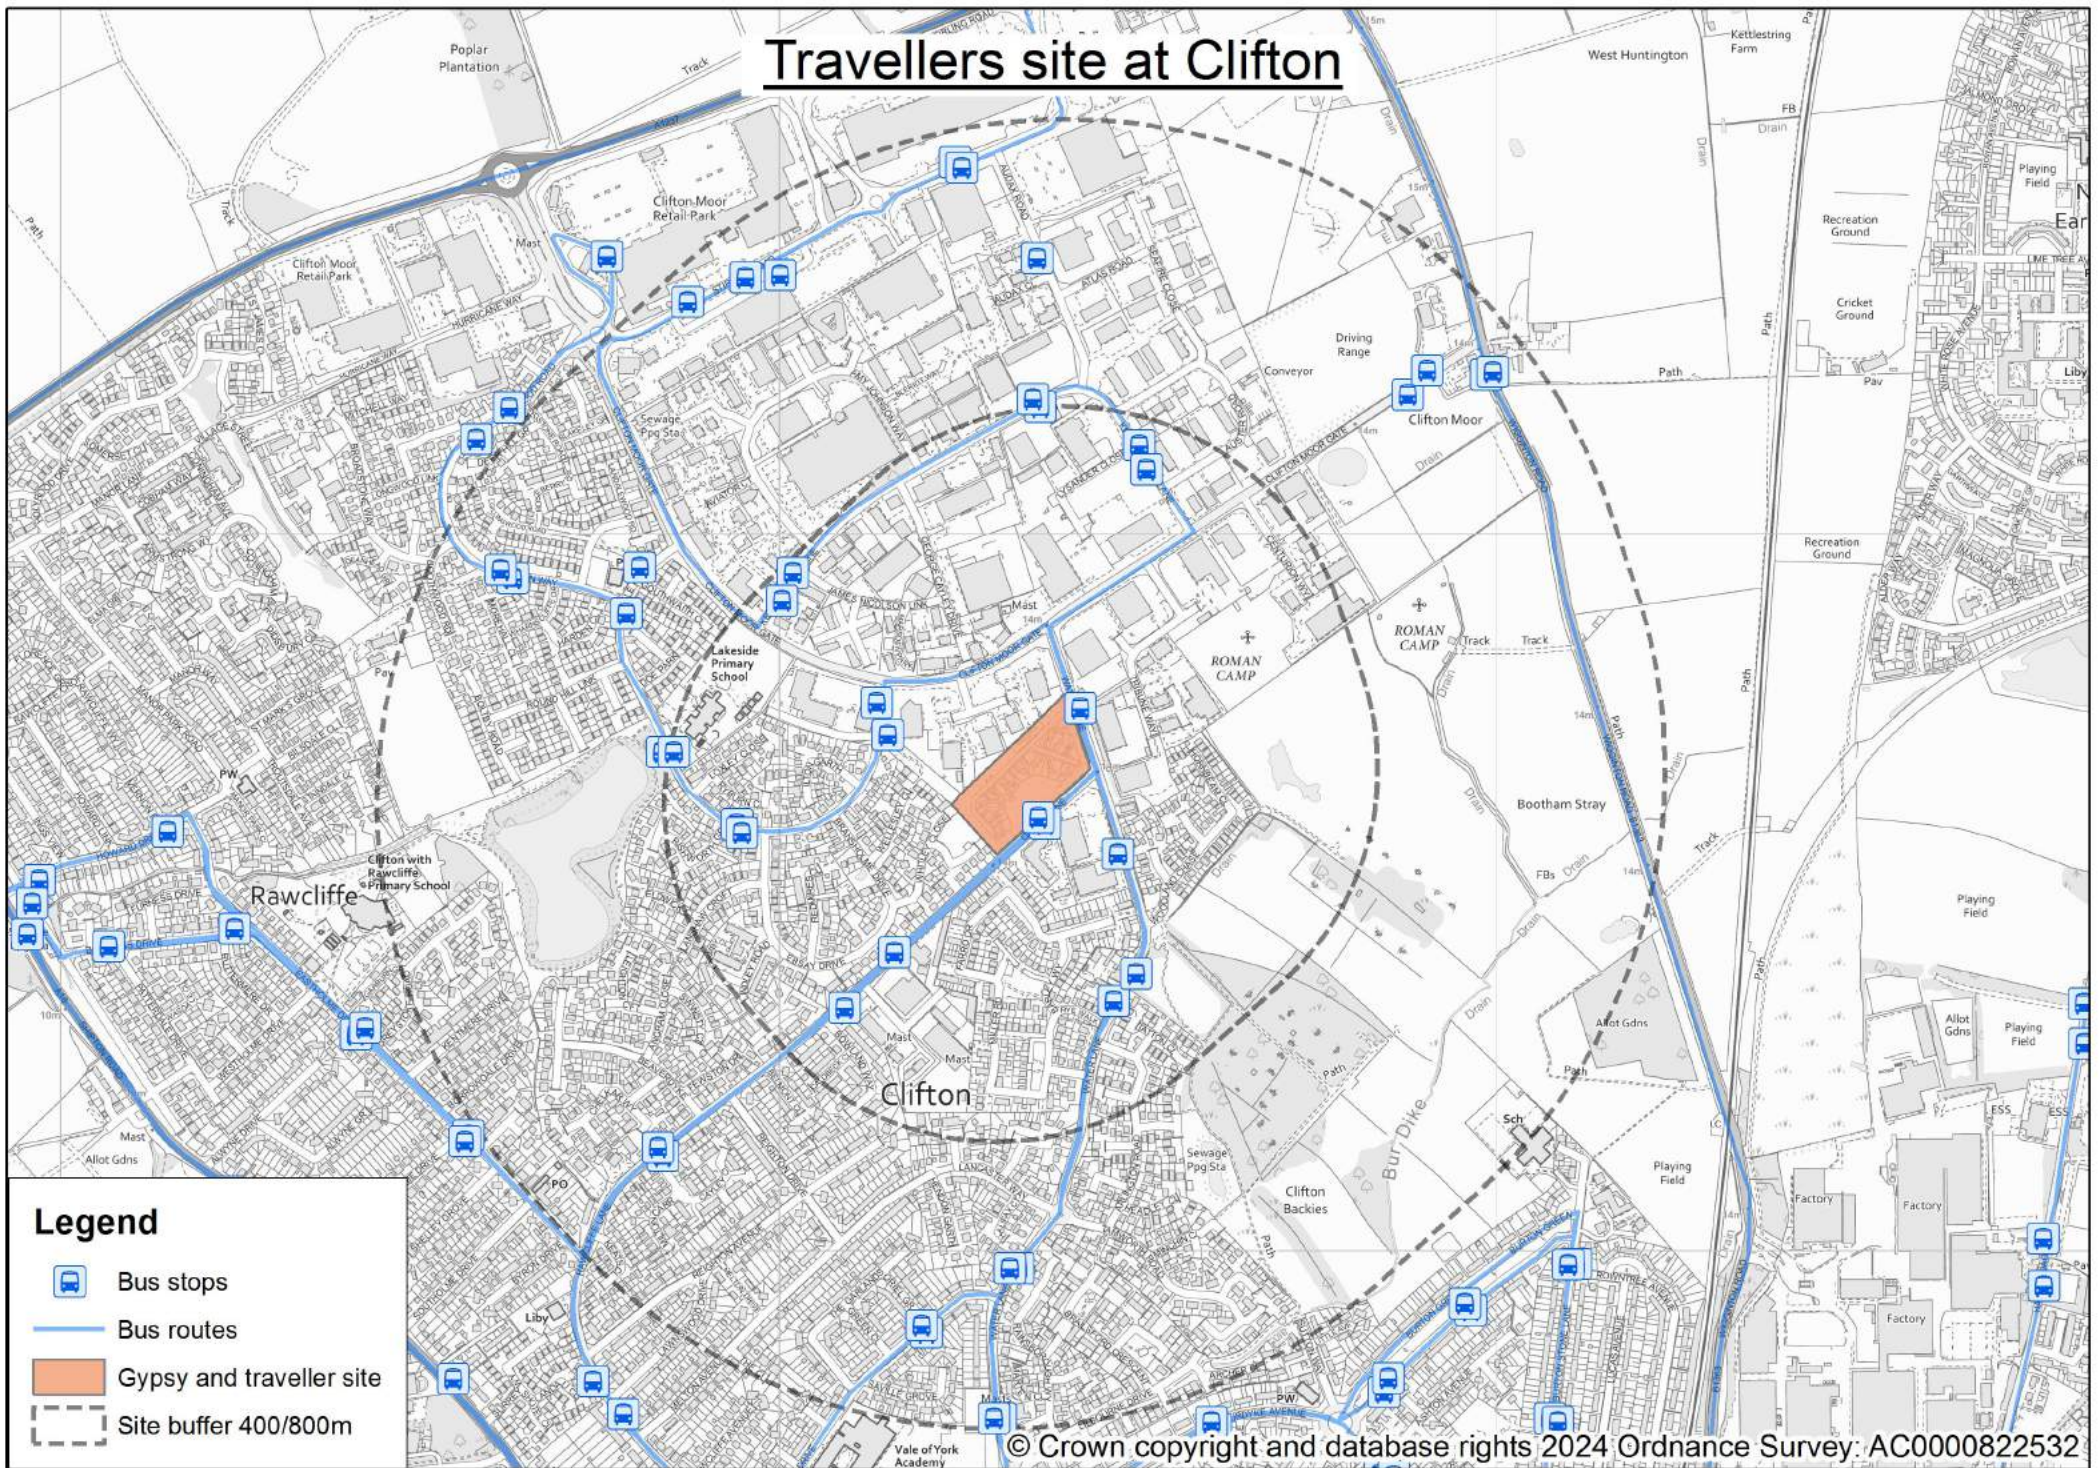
Travellers site at Clifton

Poplar Plantation
Track
West Huntington
Kettlestring Farm
Clifton Moor Retail Park
Clifton Moor Retail Park
Mast
Driving Range
Conveyor
Clifton Moor
Recreation Ground
Cricket Ground
Playing Field
Recreation Ground
Sewage Ppg Sta
Lakeside Primary School
Mast
ROMAN CAMP
ROMAN CAMP
Track
Track
Bootham Stray
Clifton with Rawcliffe Primary School
Rawcliffe
Playing Field
Allot Gdns
Allot Gdns
Playing Field
Mast
Mast
Clifton
Sch
Bur Dike
Sewage Ppg Sta
Clifton Backies
Playing Field
Factory
Factory
Factory
Mast
Allot Gdns
PO
Liby
PW
Vale of York Academy

Legend
Bus stops
Bus routes
Gypsy and traveller site
Site buffer 400/800m

© Crown copyright and database rights 2024 Ordnance Survey: AC0000822532